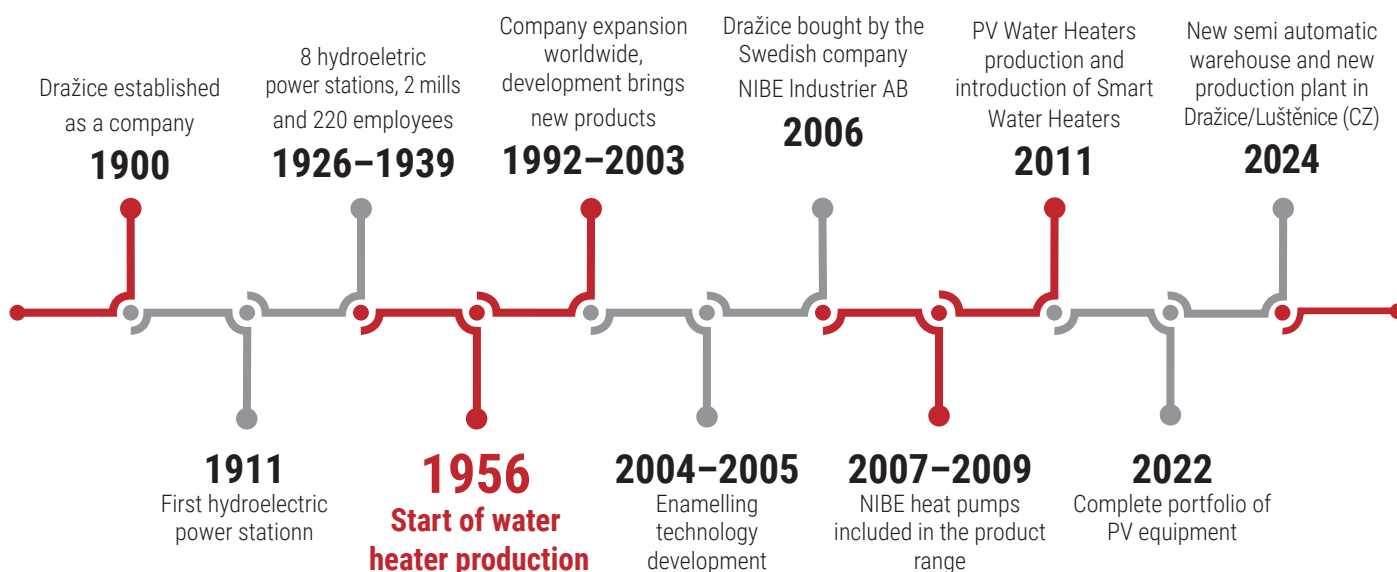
Dražice established as a company
1900

8 hydroeletric power stations, 2 mills and 220 employees
1926–1939

Company expansion worldwide, development brings new products
1992–2003

Dražice bought by the Swedish company NIBE Industrier AB
2006

PV Water Heaters production and introduction of Smart Water Heaters
2011

New semi automatic warehouse and new production plant in Dražice/Luštěnice (CZ)
2024

1911
First hydroelectric power stationn

1956
Start of water heater production

2004–2005
Enamelling technology development

2007–2009
NIBE heat pumps included in the product range

2022
Complete portfolio of PV equipment